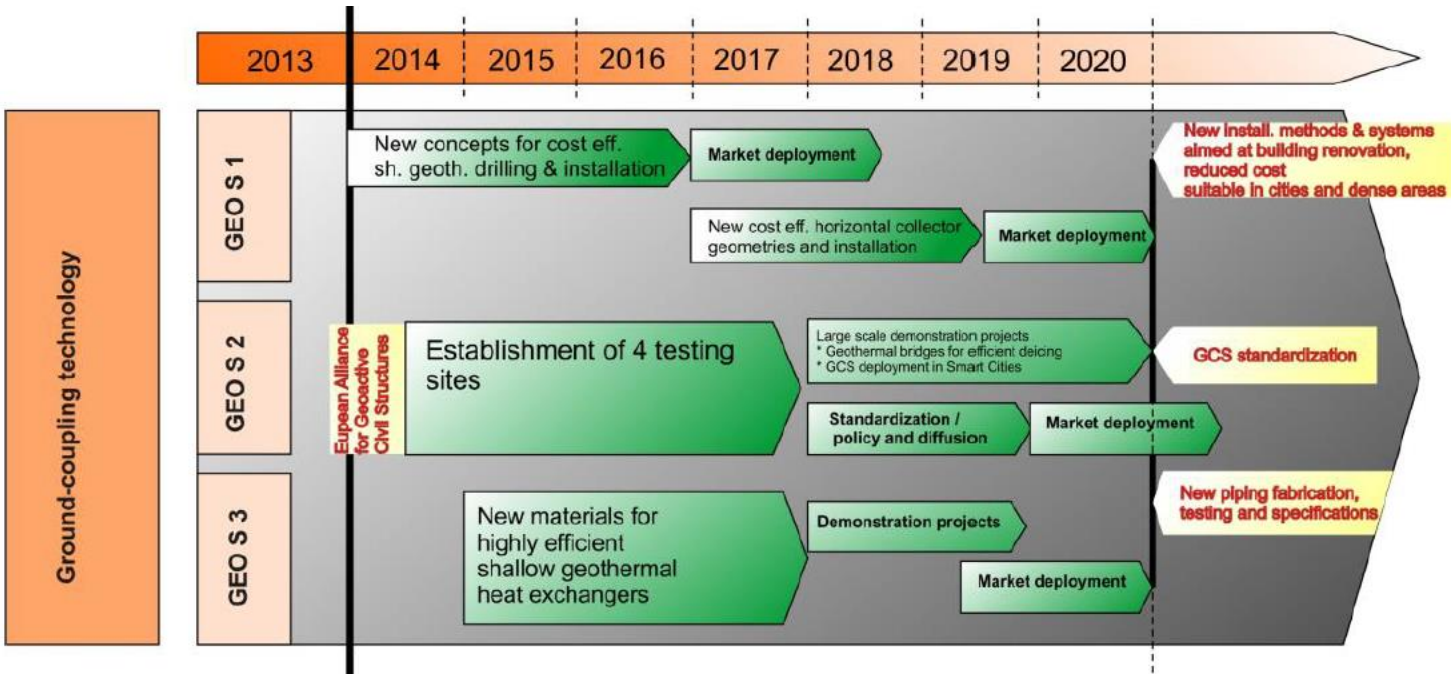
2013 2014 2015 2016 2017 2018 2019 2020

Ground-coupling technology

GEO S 1

New concepts for cost eff. sh. geoth. drilling & installation

Market deployment

New cost eff. horizontal collector geometries and installation

Market deployment

New install. methods & systems aimed at building renovation, reduced cost suitable in cities and dense areas

GEO S 2

Eupean Alliance for Geoactive Civil Structures

Establishment of 4 testing sites

Large scale demonstration projects
* Geothermal bridges for efficient deicing
* GCS deployment in Smart Cities

GCS standardization

Standardization / policy and diffusion

Market deployment

GEO S 3

New materials for highly efficient shallow geothermal heat exchangers

Demonstration projects

Market deployment

New piping fabrication, testing and specifications